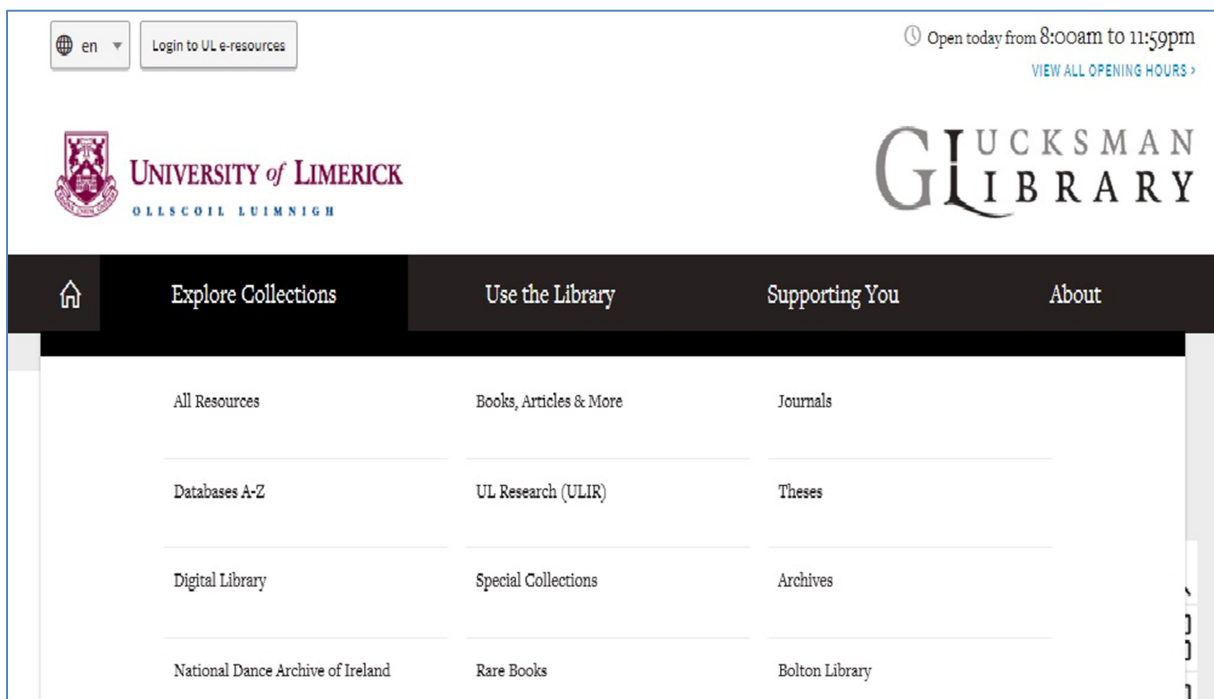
en

Login to UL e-resources

Open today from 8:00am to 11:59pm
VIEW ALL OPENING HOURS ›

UNIVERSITY of LIMERICK
OLLSCOIL LUIMNIGH

GLUCKSMAN LIBRARY

Explore Collections

Use the Library

Supporting You

About

All Resources

Books, Articles & More

Journals

Databases A-Z

UL Research (ULIR)

Theses

Digital Library

Special Collections

Archives

National Dance Archive of Ireland

Rare Books

Bolton Library